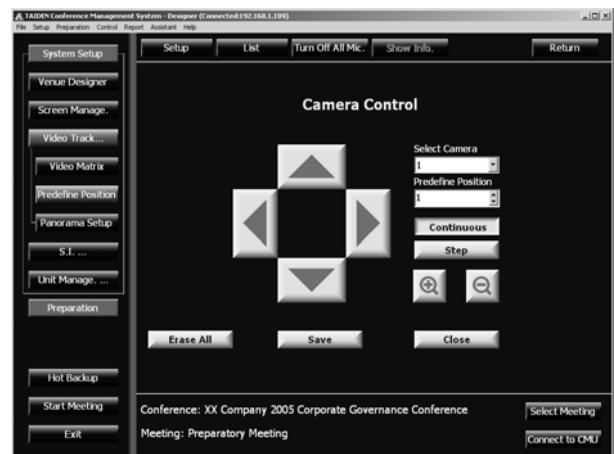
TAIDEN Conference Management System - Designer (Connected:192.168.1.109)
File Setup Preparation Control Report Assistant Help

System Setup
Venue Designer
Screen Manage.
Video Track...
Video Matrix
Predefine Position
Panorama Setup
S.I. ...
Unit Manage. ...
Preparation
Hot Backup
Start Meeting
Exit

Setup
List
Turn Off All Mic.
Show Info.
Return

Camera Control

Select Camera
1
Predefine Position
1
Continuous
Step

Erase All
Save
Close

Conference: XX Company 2005 Corporate Governance Conference
Meeting: Preparatory Meeting
Select Meeting
Connect to CMU